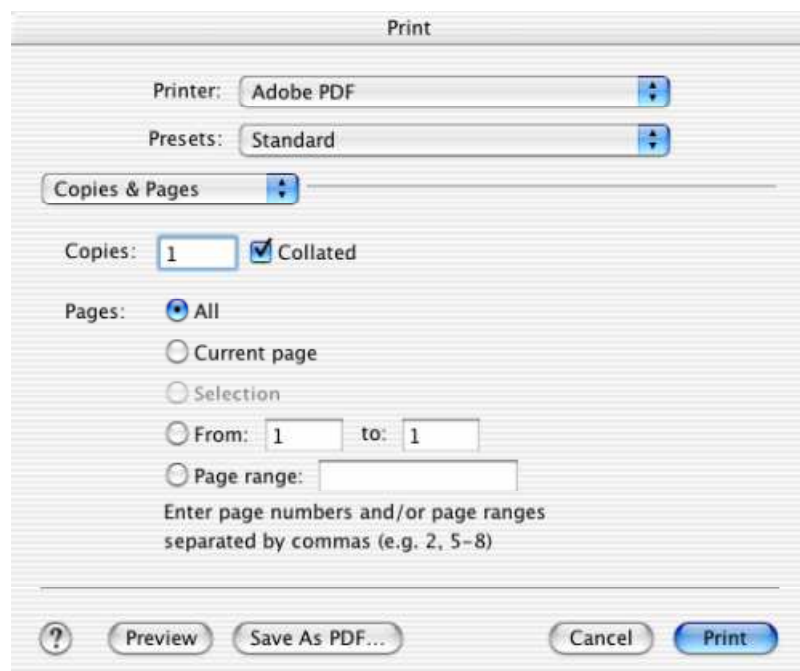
Print

Printer: Adobe PDF

Presets: Standard

Copies & Pages

Copies: 1 Collated

Pages: All

Current page

Selection

From: 1 to: 1

Page range:

Enter page numbers and/or page ranges separated by commas (e.g. 2, 5-8)

?

Preview

Save As PDF...

Cancel

Print